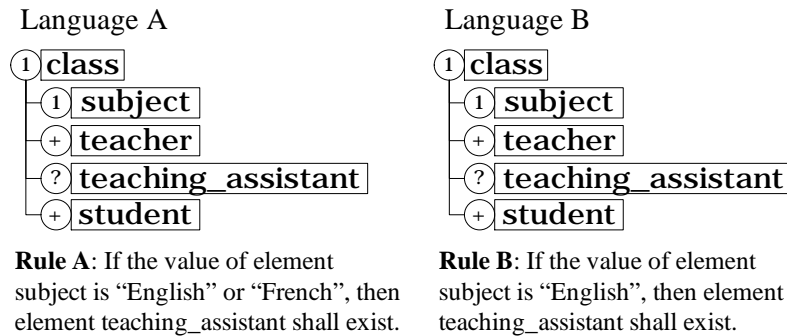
Language A

1 class
1 subject
+ teacher
? teaching_assistant
+ student

**Rule A**: If the value of element subject is “English” or “French”, then element teaching_assistant shall exist.

Language B

1 class
1 subject
+ teacher
? teaching_assistant
+ student

**Rule B**: If the value of element subject is “English”, then element teaching_assistant shall exist.